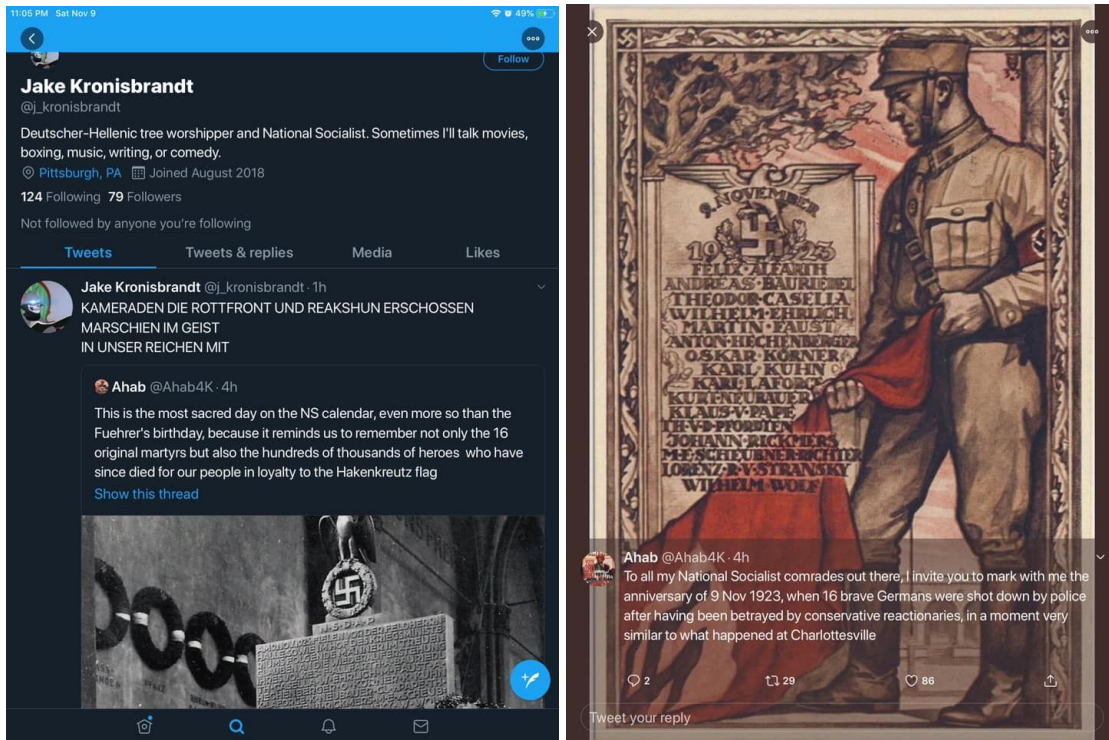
11:05 PM Sat Nov 9

49%

Follow

Jake Kronisbrandt
@j_kronisbrandt

Deutscher-Hellenic tree worshipper and National Socialist. Sometimes I'll talk movies, boxing, music, writing, or comedy.

Pittsburgh, PA Joined August 2018

124 Following 79 Followers

Not followed by anyone you're following

Tweets Tweets & replies Media Likes

Jake Kronisbrandt @j_kronisbrandt · 1h
KAMERADEN DIE ROTTFRONT UND REAKSHUN ERSCHOSSEN
MARSCHIEN IM GEIST
IN UNSER REICHEN MIT

Ahab @Ahab4K · 4h
This is the most sacred day on the NS calendar, even more so than the Fuehrer's birthday, because it reminds us to remember not only the 16 original martyrs but also the hundreds of thousands of heroes who have since died for our people in loyalty to the Hakenkreutz flag
Show this thread

9. NOVEMBER
1923
FELIX ALFARTH
ANDREAS BAURIEDL
THEODOR CASELLA
WILHELM EHRLICH
MARTIN FAUST
ANTON HECHENBERGER
OSKAR KÖRNER
KARL KUHN
KARL LAFORCE
KURT NEUBAUER
KLAUS V. PAPE
TH. V. D. PFORDTEN
JOHANN RICKMERS
M. E. SCHEUBNER-RICHTER
LORENZ R. V. STRANSKY
WILHELM WOLF

Ahab @Ahab4K · 4h
To all my National Socialist comrades out there, I invite you to mark with me the anniversary of 9 Nov 1923, when 16 brave Germans were shot down by police after having been betrayed by conservative reactionaries, in a moment very similar to what happened at Charlottesville

2 29 86

Tweet your reply